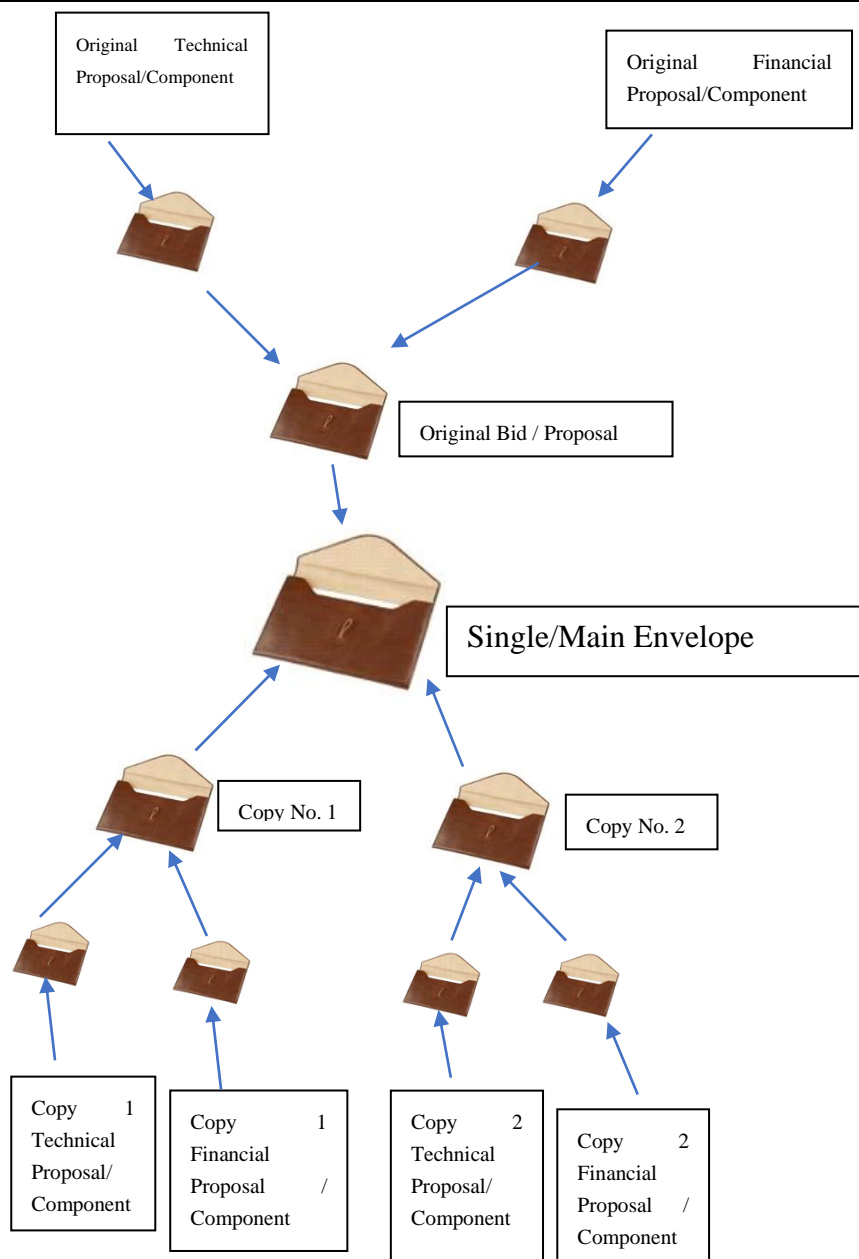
Original Technical Proposal/Component

Original Financial Proposal/Component

Original Bid / Proposal

Single/Main Envelope

Copy No. 1

Copy No. 2

Copy 1 Technical Proposal/ Component

Copy 1 Financial Proposal / Component

Copy 2 Technical Proposal/ Component

Copy 2 Financial Proposal / Component